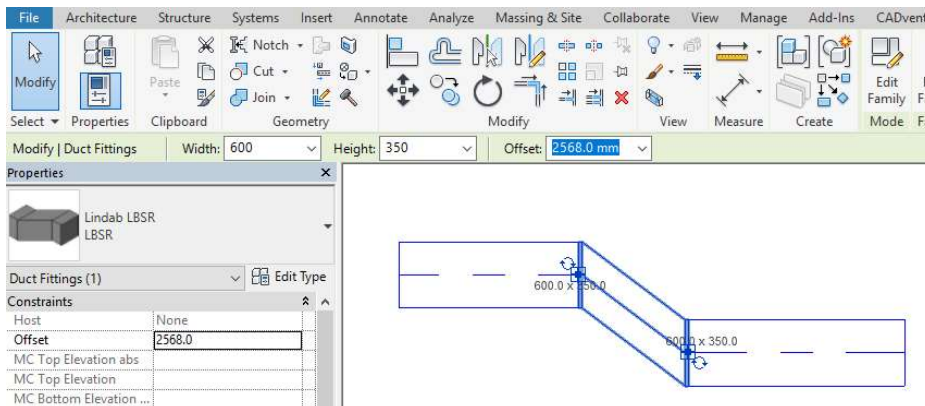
File Architecture Structure Systems Insert Annotate Analyze Massing & Site Collaborate View Manage Add-Ins CADvent

Modify

Paste

Notch

Cut

Join

Edit Family

Select ▾ Properties Clipboard Geometry Modify View Measure Create Mode

Modify | Duct Fittings Width: 600 Height: 350 Offset: 2568.0 mm

Properties

Lindab LBSR
LBSR

Duct Fittings (1) Edit Type

Constraints

| | |
|---|---|
| Host | None |
| Offset | 2568.0 |
| MC Top Elevation abs | |
| MC Top Elevation | |
| MC Bottom Elevation ... | |

600.0 x 350.0

600.0 x 350.0